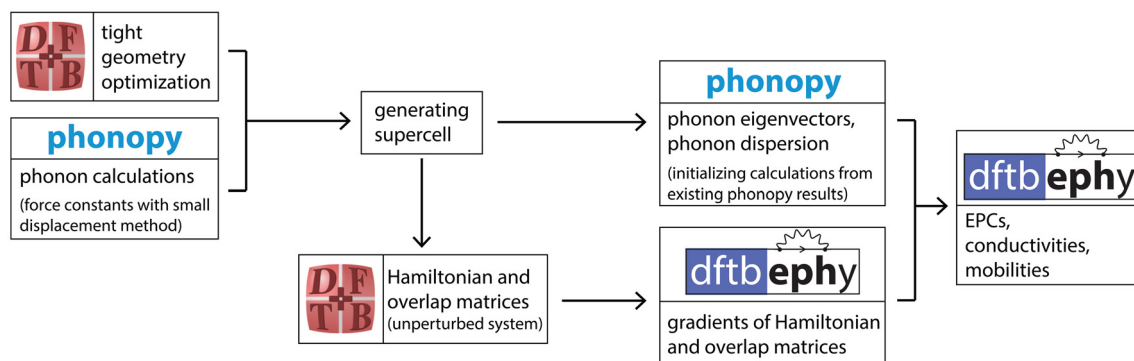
D F T B

tight geometry optimization

phonopy

phonon calculations

(force constants with small displacement method)

generating supercell

D F T B

Hamiltonian and overlap matrices

(unperturbed system)

phonopy

phonon eigenvectors, phonon dispersion

(initializing calculations from existing phonopy results)

dftbephy

gradients of Hamiltonian and overlap matrices

dftbephy

EPCs, conductivities, mobilities